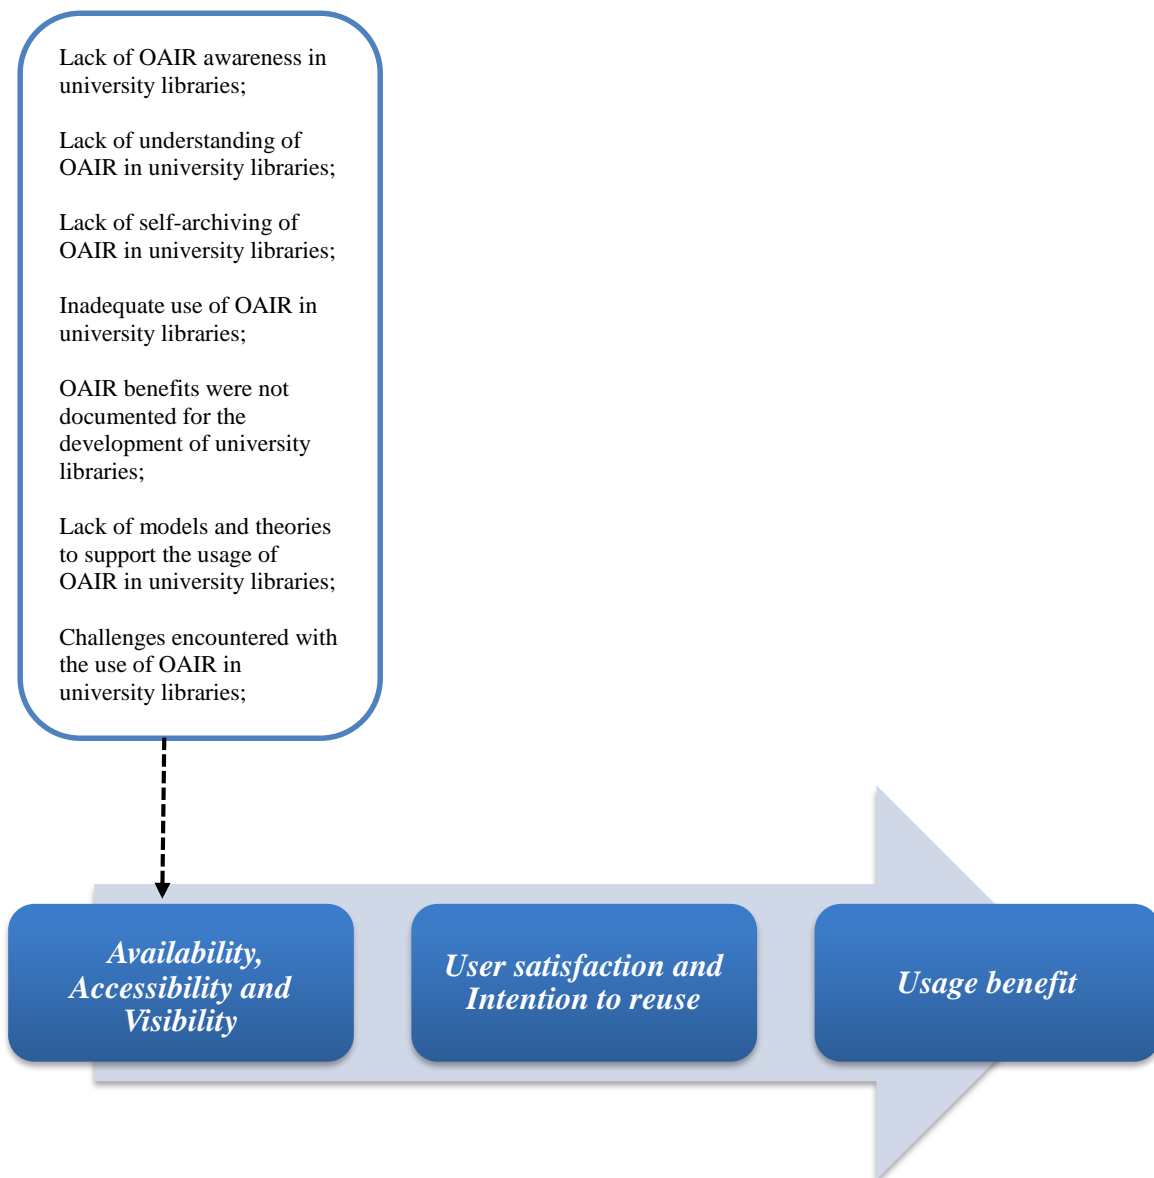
Lack of OAIR awareness in university libraries;

Lack of understanding of OAIR in university libraries;

Lack of self-archiving of OAIR in university libraries;

Inadequate use of OAIR in university libraries;

OAIR benefits were not documented for the development of university libraries;

Lack of models and theories to support the usage of OAIR in university libraries;

Challenges encountered with the use of OAIR in university libraries;

Availability, Accessibility and Visibility

User satisfaction and Intention to reuse

Usage benefit